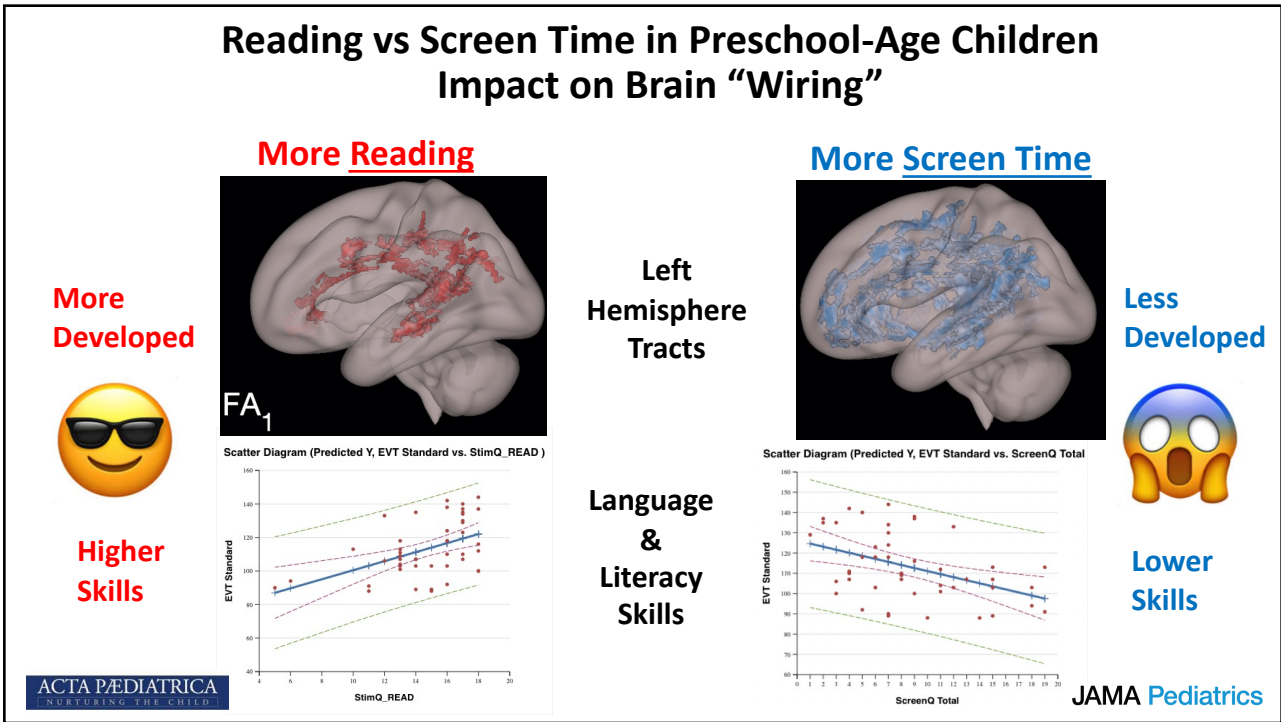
Reading vs Screen Time in Preschool-Age Children
Impact on Brain "Wiring"

More Reading

More Screen Time

More Developed

Higher Skills

FA$_1$

Left Hemisphere Tracts

Language & Literacy Skills

Less Developed

Lower Skills

Scatter Diagram (Predicted Y, EVT Standard vs. StimQ_READ )

160
140
120
100
80
60
40

EVT Standard

4 6 8 10 12 14 16 18 20

StimQ_READ

Scatter Diagram (Predicted Y, EVT Standard vs. ScreenQ Total

160
150
140
130
120
110
100
90
80
70
60
50

EVT Standard

0 1 2 3 4 5 6 7 8 9 10 11 12 13 14 15 16 17 18 19 20

ScreenQ Total

ACTA PÆDIATRICA
NURTURING THE CHILD

JAMA Pediatrics